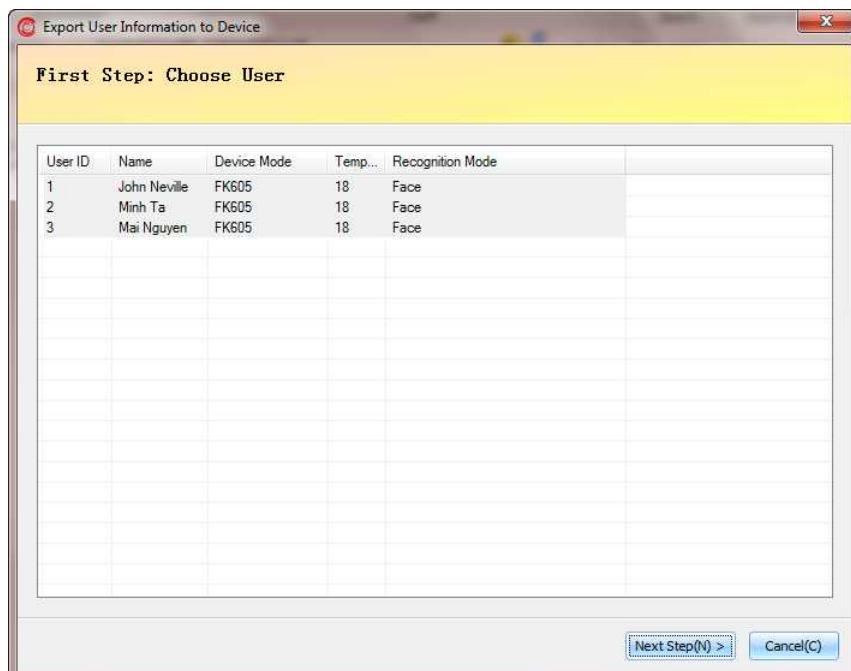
Export User Information to Device

First Step: Choose User

| User ID | Name | Device Mode | Temp... | Recognition Mode |
|---|---|---|---|---|
| 1 | John Neville | FK605 | 18 | Face |
| 2 | Minh Ta | FK605 | 18 | Face |
| 3 | Mai Nguyen | FK605 | 18 | Face |

Next Step(N) >
Cancel(C)